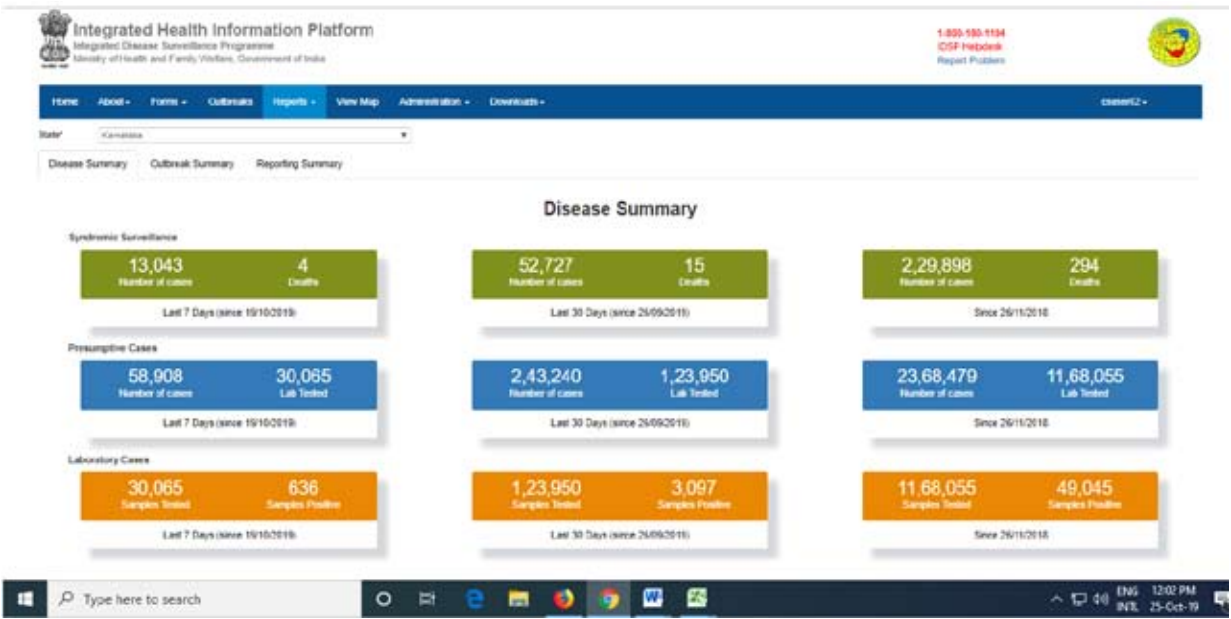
Integrated Health Information Platform
Integrated Disease Surveillance Programme
Ministry of Health and Family Welfare, Government of India

1-800-180-1104
IDSP Helpdesk
Report Problem

Home About Forms Outbreaks Reports View Map Administration Downloads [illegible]

State* Karnataka

Disease Summary Outbreak Summary Reporting Summary

Disease Summary

Syndromic Surveillance

13,043 Number of cases 4 Deaths
Last 7 Days (since 19/10/2019)

52,727 Number of cases 15 Deaths
Last 30 Days (since 26/09/2019)

2,29,898 Number of cases 294 Deaths
Since 26/11/2018

Presumptive Cases

58,908 Number of cases 30,065 Lab Tested
Last 7 Days (since 19/10/2019)

2,43,240 Number of cases 1,23,950 Lab Tested
Last 30 Days (since 26/09/2019)

23,68,479 Number of cases 11,68,055 Lab Tested
Since 26/11/2018

Laboratory Cases

30,065 Samples Tested 636 Samples Positive
Last 7 Days (since 19/10/2019)

1,23,950 Samples Tested 3,097 Samples Positive
Last 30 Days (since 26/09/2019)

11,68,055 Samples Tested 49,045 Samples Positive
Since 26/11/2018

Type here to search

ENG INTL 12:02 PM 25-Oct-19